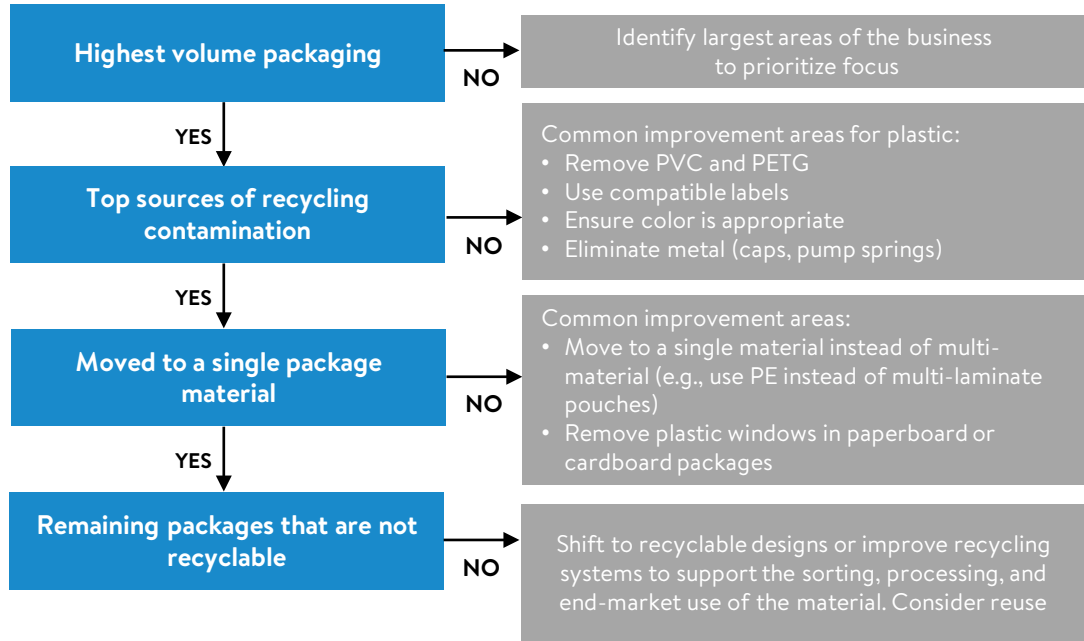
Highest volume packaging

NO

Identify largest areas of the business to prioritize focus

YES

Top sources of recycling contamination

NO

Common improvement areas for plastic:
• Remove PVC and PETG
• Use compatible labels
• Ensure color is appropriate
• Eliminate metal (caps, pump springs)

YES

Moved to a single package material

NO

Common improvement areas:
• Move to a single material instead of multi-material (e.g., use PE instead of multi-laminate pouches)
• Remove plastic windows in paperboard or cardboard packages

YES

Remaining packages that are not recyclable

NO

Shift to recyclable designs or improve recycling systems to support the sorting, processing, and end-market use of the material. Consider reuse